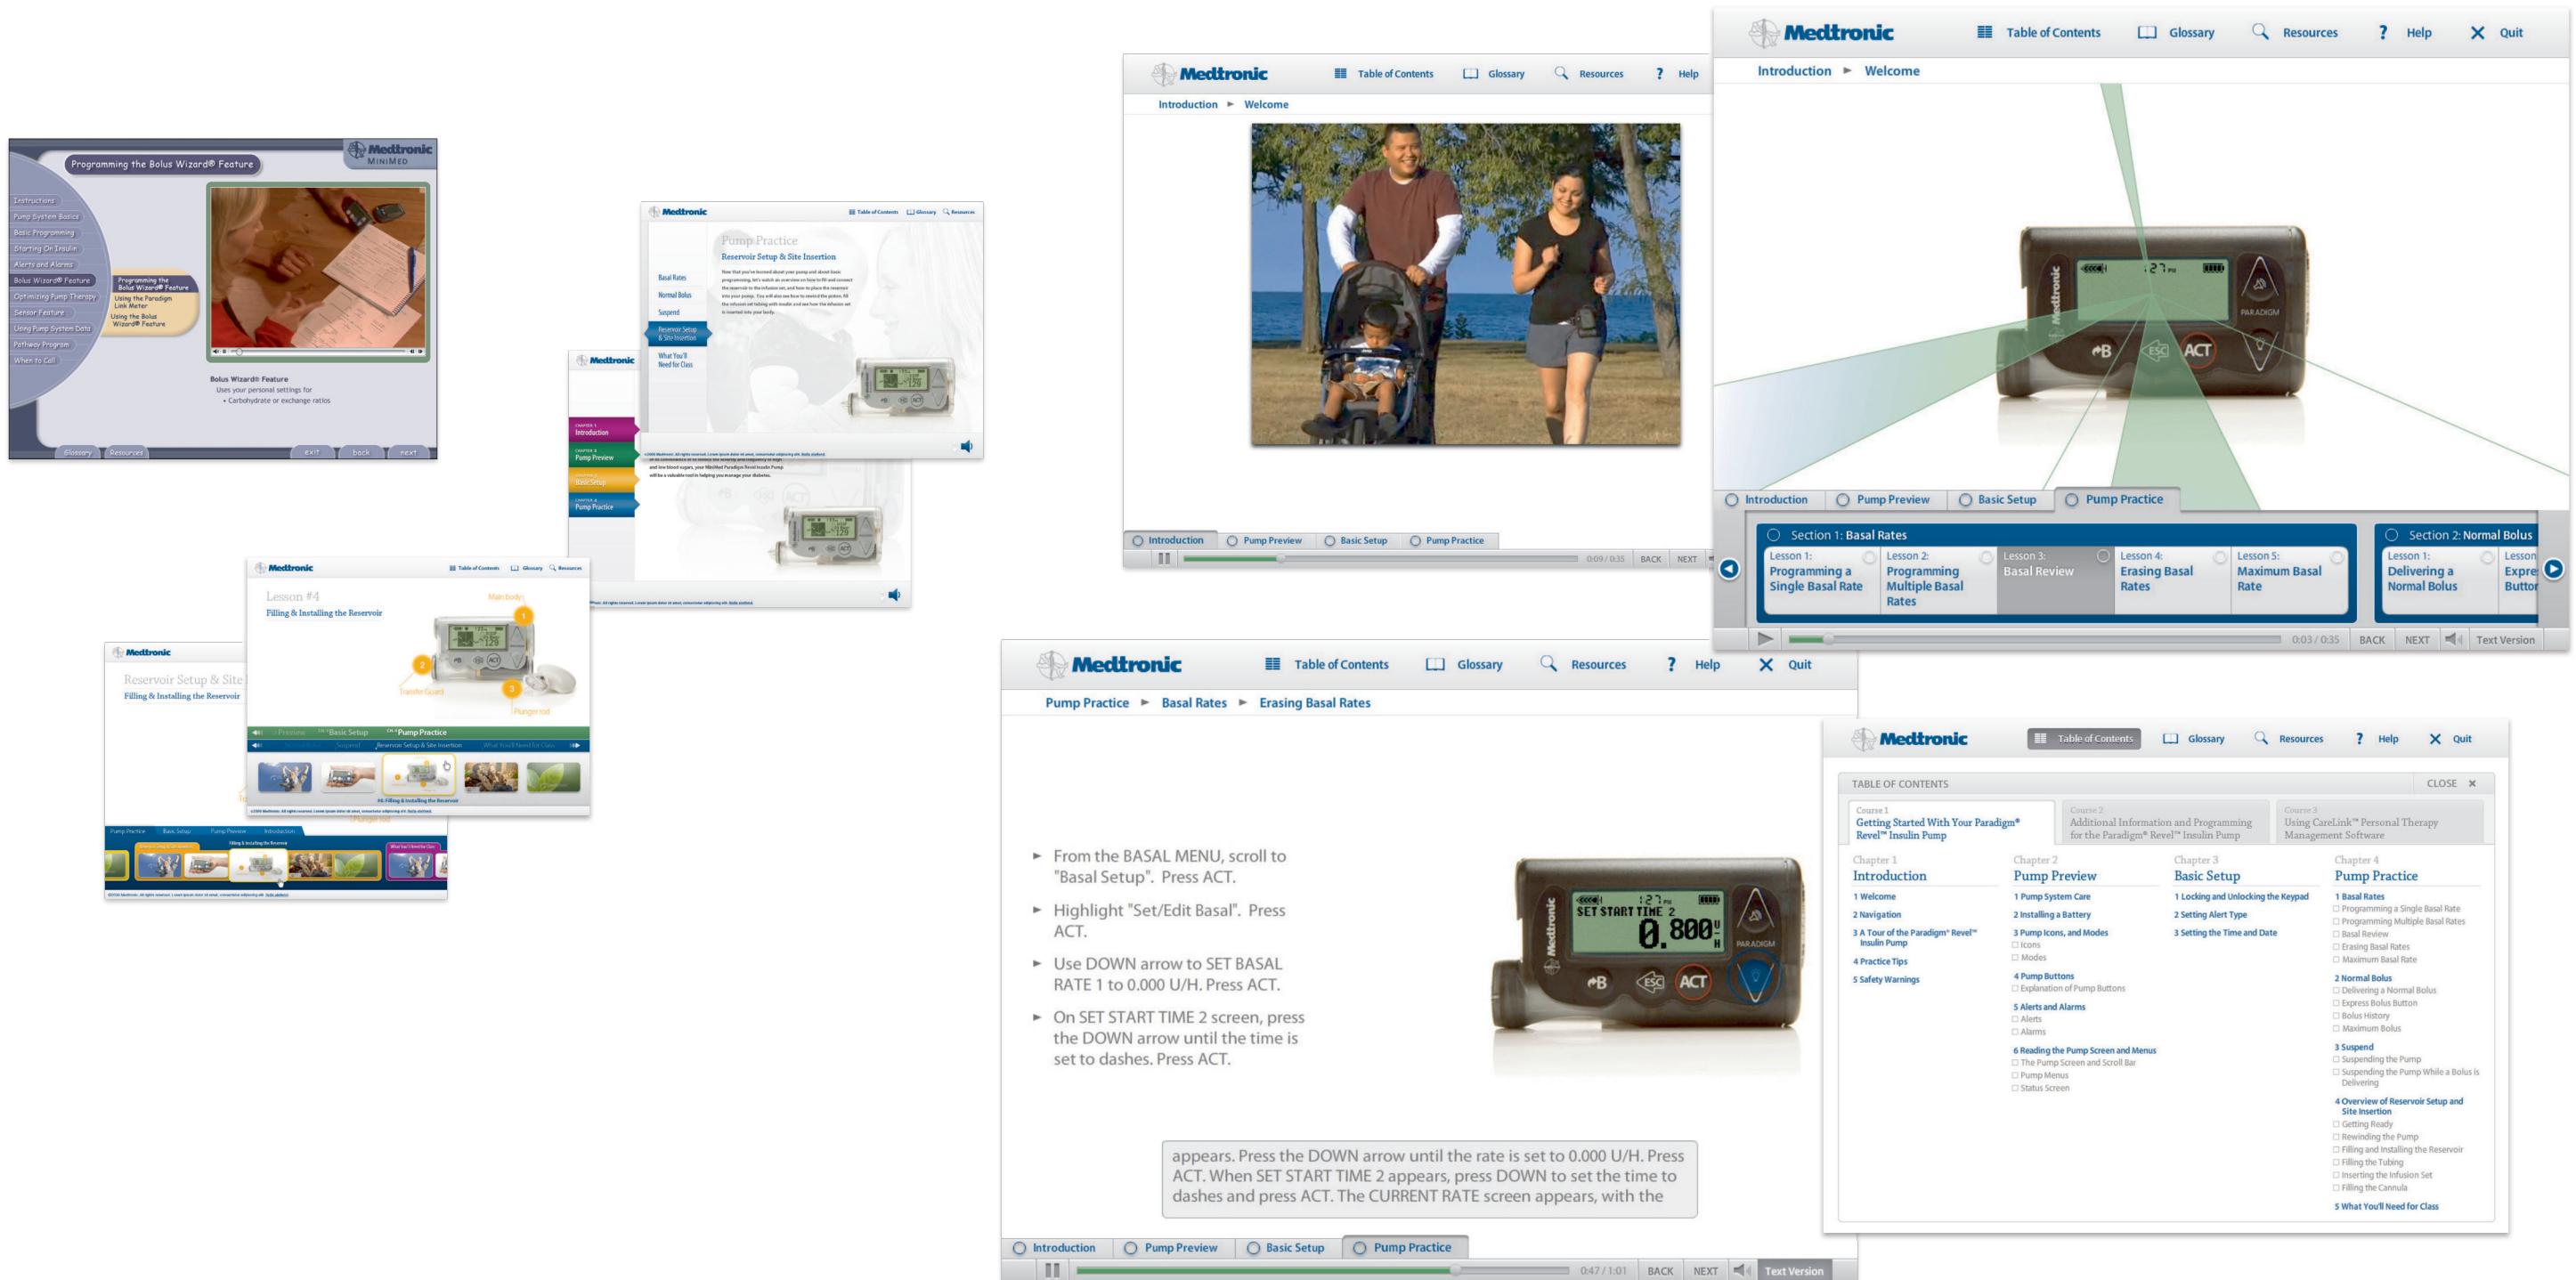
Programming the Bolus Wizard® Feature

Medtronic MiniMed

Instructions
Pump System Basics
Basic Programming
Starting On Insulin
Alerts and Alarms
Bolus Wizard® Feature
Optimizing Pump Therapy
Sensor Feature
Using Pump System Data
Pathway Program
When to Call

Programming the Bolus Wizard® Feature
Using the Paradigm Link Meter
Using the Bolus Wizard® Feature

Bolus Wizard® Feature
Uses your personal settings for
• Carbohydrate or exchange ratios

Glossary Resources exit back next

Medtronic Table of Contents Glossary Resources

Pump Practice
Reservoir Setup & Site Insertion

Basal Rates
Normal Bolus
Suspend
Reservoir Setup & Site Insertion
What You'll Need for Class

Medtronic
Introduction
Pump Preview
Basic Setup
Pump Practice

Medtronic Table of Contents Glossary Resources

Lesson #4
Filling & Installing the Reservoir

Main body
Transfer Guard
Plunger rod

Preview Basic Setup Pump Practice
Suspend Reservoir Setup & Site Insertion What You'll Need for Class
#4 Filling & Installing the Reservoir

Medtronic
Reservoir Setup & Site
Filling & Installing the Reservoir

Pump Practice Basic Setup Pump Preview Introduction

Medtronic Table of Contents Glossary Resources Help

Introduction ► Welcome

Introduction Pump Preview Basic Setup Pump Practice

0:09 / 0:35 BACK NEXT

Medtronic Table of Contents Glossary Resources Help Quit

Introduction ► Welcome

Introduction Pump Preview Basic Setup Pump Practice

Section 1: Basal Rates
Lesson 1: Programming a Single Basal Rate
Lesson 2: Programming Multiple Basal Rates
Lesson 3: Basal Review
Lesson 4: Erasing Basal Rates
Lesson 5: Maximum Basal Rate

Section 2: Normal Bolus
Lesson 1: Delivering a Normal Bolus
Lesson Expre Buttor

0:03 / 0:35 BACK NEXT Text Version

Medtronic Table of Contents Glossary Resources Help Quit

Pump Practice ► Basal Rates ► Erasing Basal Rates

► From the BASAL MENU, scroll to "Basal Setup". Press ACT.

► Highlight "Set/Edit Basal". Press ACT.

► Use DOWN arrow to SET BASAL RATE 1 to 0.000 U/H. Press ACT.

► On SET START TIME 2 screen, press the DOWN arrow until the time is set to dashes. Press ACT.

SET START TIME 2
0.800

appears. Press the DOWN arrow until the rate is set to 0.000 U/H. Press ACT. When SET START TIME 2 appears, press DOWN to set the time to dashes and press ACT. The CURRENT RATE screen appears, with the

Introduction Pump Preview Basic Setup Pump Practice

0:47 / 1:01 BACK NEXT Text Version

Medtronic Table of Contents Glossary Resources Help Quit

TABLE OF CONTENTS CLOSE ×

Course 1
Getting Started With Your Paradigm® Revel™ Insulin Pump

Course 2
Additional Information and Programming for the Paradigm® Revel™ Insulin Pump

Course 3
Using CareLink™ Personal Therapy Management Software

Chapter 1
Introduction
1 Welcome
2 Navigation
3 A Tour of the Paradigm® Revel™ Insulin Pump
4 Practice Tips
5 Safety Warnings

Chapter 2
Pump Preview
1 Pump System Care
2 Installing a Battery
3 Pump Icons, and Modes
Icons
Modes
4 Pump Buttons
Explanation of Pump Buttons
5 Alerts and Alarms
Alerts
Alarms
6 Reading the Pump Screen and Menus
The Pump Screen and Scroll Bar
Pump Menus
Status Screen

Chapter 3
Basic Setup
1 Locking and Unlocking the Keypad
2 Setting Alert Type
3 Setting the Time and Date

Chapter 4
Pump Practice
1 Basal Rates
Programming a Single Basal Rate
Programming Multiple Basal Rates
Basal Review
Erasing Basal Rates
Maximum Basal Rate
2 Normal Bolus
Delivering a Normal Bolus
Express Bolus Button
Bolus History
Maximum Bolus
3 Suspend
Suspending the Pump
Suspending the Pump While a Bolus is Delivering
4 Overview of Reservoir Setup and Site Insertion
Getting Ready
Rewinding the Pump
Filling and Installing the Reservoir
Filling the Tubing
Inserting the Infusion Set
Filling the Cannula
5 What You'll Need for Class